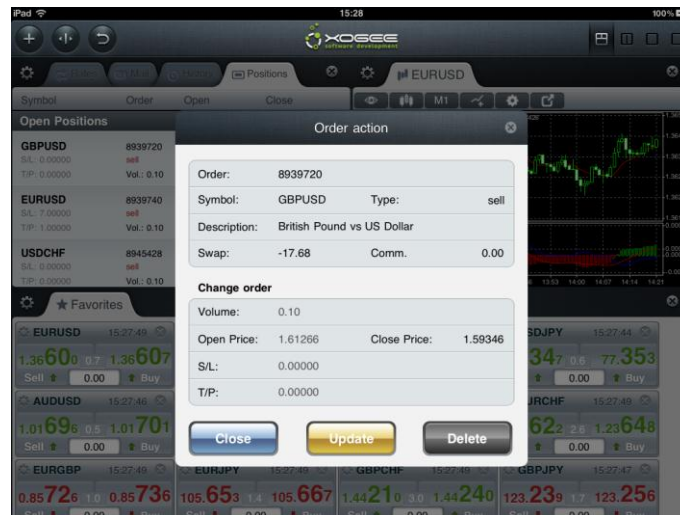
iPad
15:28
100%
XOGEE software development
Positions
EURUSD
Symbol Order Open Close
M1
Open Positions
GBPUSD 8939720
S/L: 0.00000 sell
T/P: 0.00000 Vol.: 0.10
EURUSD 8939740
S/L: 7.00000 sell
T/P: 1.00000 Vol.: 0.10
USDCHF 8945428
S/L: 0.00000 sell
T/P: 0.00000 Vol.: 0.10
Favorites
EURUSD 15:27:49
$1.36600$ 0.7 $1.36607$
Sell 0.00 Buy
AUDUSD 15:27:46
$1.01696$ 0.5 $1.01701$
Sell 0.00 Buy
EURGBP 15:27:49
$0.85726$ 1.0 $0.85736$
EURJPY 15:27:49
$105.653$ 1.4 $105.667$
GBPCHF 15:27:49
$1.44210$ 3.0 $1.44240$
GBPJPY 15:27:47
$123.239$ 1.7 $123.256$
SDJPY 15:27:44
$77.347$ 0.6 $77.353$
0.00 Buy
URCHF 15:27:49
$1.23622$ 2.6 $1.23648$
0.00 Buy
13:53 14:00 14:07 14:14 14:21

Order action

| | | | |
|---|---|---|---|
| Order: | 8939720 | | |
| Symbol: | GBPUSD | Type: | sell |
| Description: | British Pound vs US Dollar | | |
| Swap: | -17.68 | Comm. | 0.00 |

Change order

| | | | |
|---|---|---|---|
| Volume: | 0.10 | | |
| Open Price: | 1.61266 | Close Price: | 1.59346 |
| S/L: | 0.00000 | | |
| T/P: | 0.00000 | | |

Close
Update
Delete